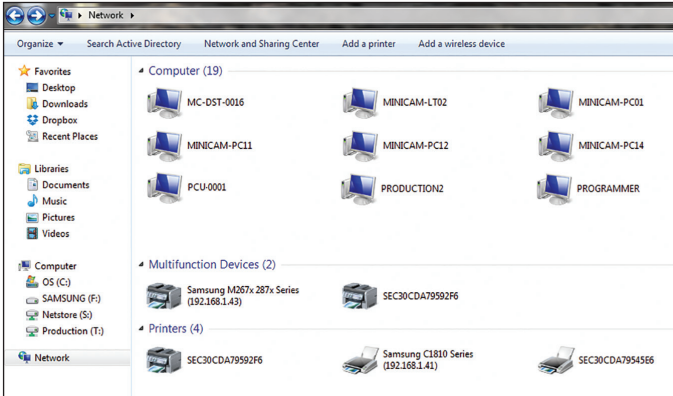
Network ▸

Organize ▾ Search Active Directory Network and Sharing Center Add a printer Add a wireless device

Favorites
Desktop
Downloads
Dropbox
Recent Places

Libraries
Documents
Music
Pictures
Videos

Computer
OS (C:)
SAMSUNG (F:)
Netstore (S:)
Production (T:)

Network

Computer (19)

MC-DST-0016
MINICAM-LT02
MINICAM-PC01
MINICAM-PC11
MINICAM-PC12
MINICAM-PC14
PCU-0001
PRODUCTION2
PROGRAMMER

Multifunction Devices (2)

Samsung M267x 287x Series (192.168.1.43)
SEC30CDA79592F6

Printers (4)

SEC30CDA79592F6
Samsung C1810 Series (192.168.1.41)
SEC30CDA79545E6